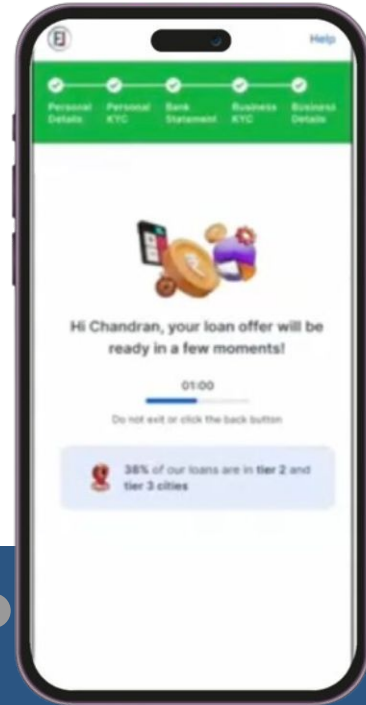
Help

Personal Details
Personal KYC
Bank Statement
Business KYC
Business Details

Hi Chandran, your loan offer will be ready in a few moments!

01:00

Do not exit or click the back button

38% of our loans are in tier 2 and tier 3 cities